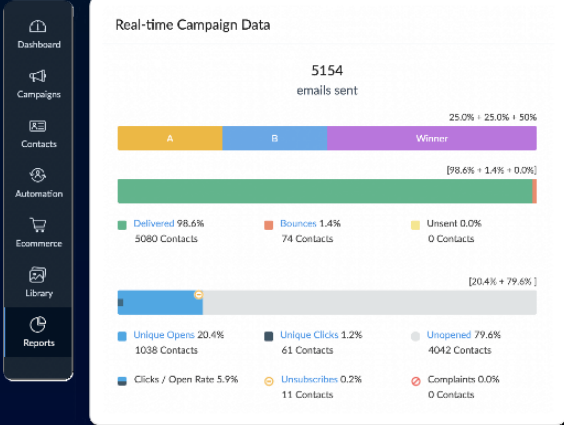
Dashboard
Campaigns
Contacts
Automation
Ecommerce
Library
Reports

Real-time Campaign Data

5154
emails sent

25.0% + 25.0% + 50%

A
B
Winner

[98.6% + 1.4% + 0.0%]

Delivered 98.6%
5080 Contacts

Bounces 1.4%
74 Contacts

Unsent 0.0%
0 Contacts

[20.4% + 79.6%]

Unique Opens 20.4%
1038 Contacts

Unique Clicks 1.2%
61 Contacts

Unopened 79.6%
4042 Contacts

Clicks / Open Rate 5.9%

Unsubscribes 0.2%
11 Contacts

Complaints 0.0%
0 Contacts